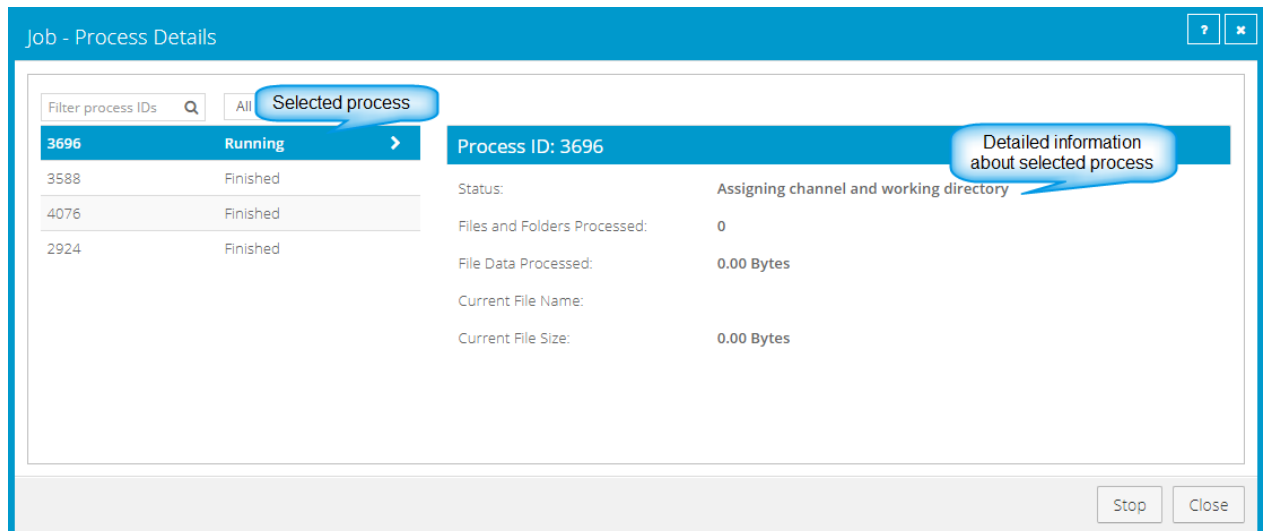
Job - Process Details

?

×

Filter process IDs

All

Selected process

| | |
|---|---|
| 3696 | Running |
| 3588 | Finished |
| 4076 | Finished |
| 2924 | Finished |

Process ID: 3696

Detailed information about selected process

| | |
|---|---|
| Status: | Assigning channel and working directory |
| Files and Folders Processed: | 0 |
| File Data Processed: | 0.00 Bytes |
| Current File Name: | |
| Current File Size: | 0.00 Bytes |

Stop

Close